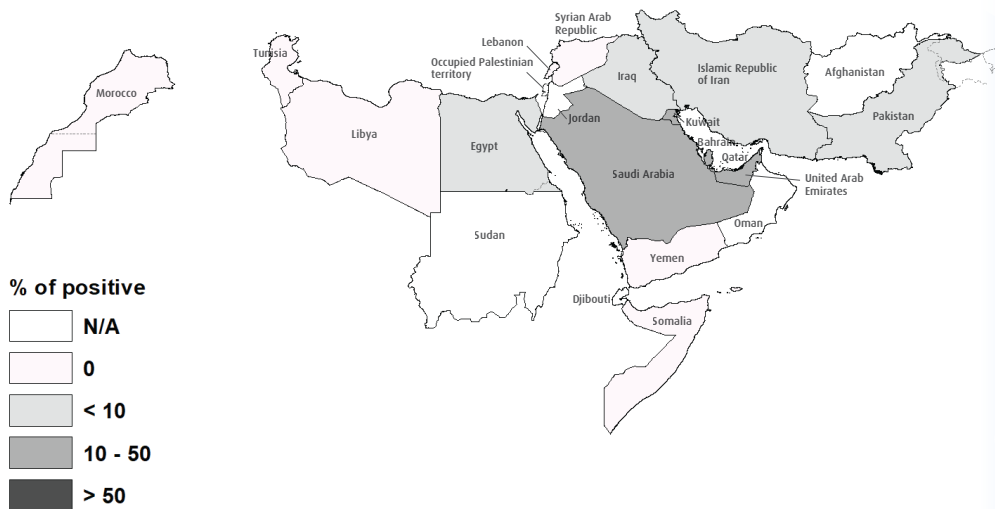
Morocco

Tunisia

Libya

Egypt

Sudan

Lebanon

Syrian Arab Republic

Occupied Palestinian territory

Iraq

Jordan

Islamic Republic of Iran

Afghanistan

Pakistan

Kuwait

Bahrain

Qatar

Saudi Arabia

United Arab Emirates

Oman

Yemen

Djibouti

Somalia

% of positive

N/A

0

< 10

10 - 50

> 50